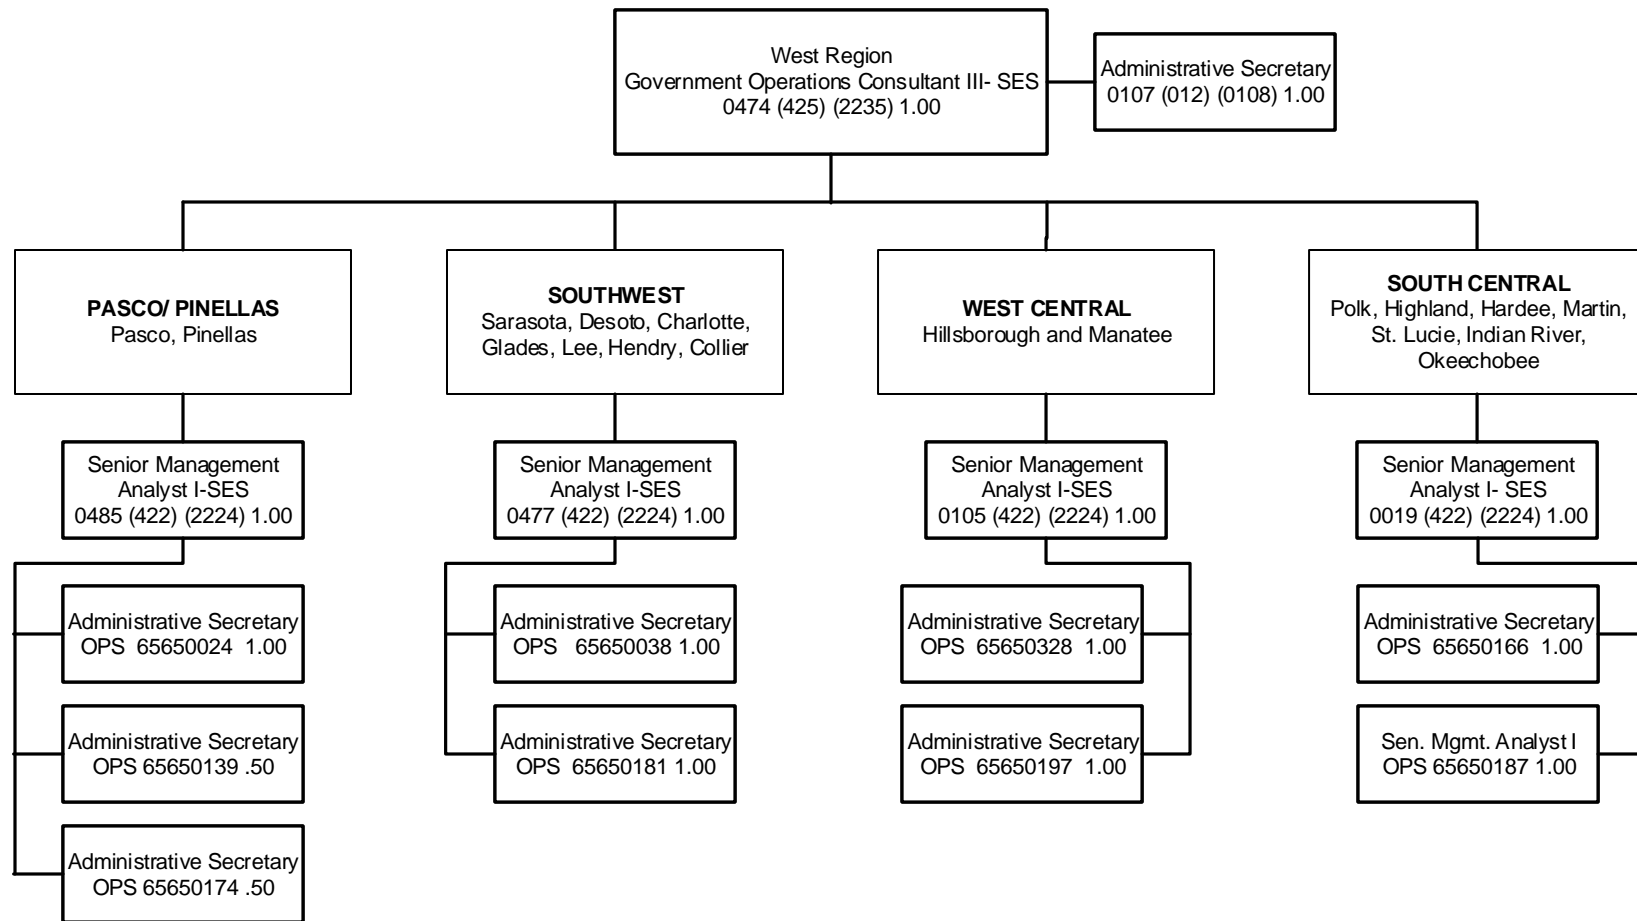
West Region
Government Operations Consultant III- SES
0474 (425) (2235) 1.00

Administrative Secretary
0107 (012) (0108) 1.00

PASCO/ PINELLAS
Pasco, Pinellas

Senior Management Analyst I-SES
0485 (422) (2224) 1.00

Administrative Secretary
OPS 65650024 1.00

Administrative Secretary
OPS 65650139 .50

Administrative Secretary
OPS 65650174 .50

SOUTHWEST
Sarasota, Desoto, Charlotte, Glades, Lee, Hendry, Collier

Senior Management Analyst I-SES
0477 (422) (2224) 1.00

Administrative Secretary
OPS 65650038 1.00

Administrative Secretary
OPS 65650181 1.00

WEST CENTRAL
Hillsborough and Manatee

Senior Management Analyst I-SES
0105 (422) (2224) 1.00

Administrative Secretary
OPS 65650328 1.00

Administrative Secretary
OPS 65650197 1.00

SOUTH CENTRAL
Polk, Highland, Hardee, Martin, St. Lucie, Indian River, Okeechobee

Senior Management Analyst I- SES
0019 (422) (2224) 1.00

Administrative Secretary
OPS 65650166 1.00

Sen. Mgmt. Analyst I
OPS 65650187 1.00